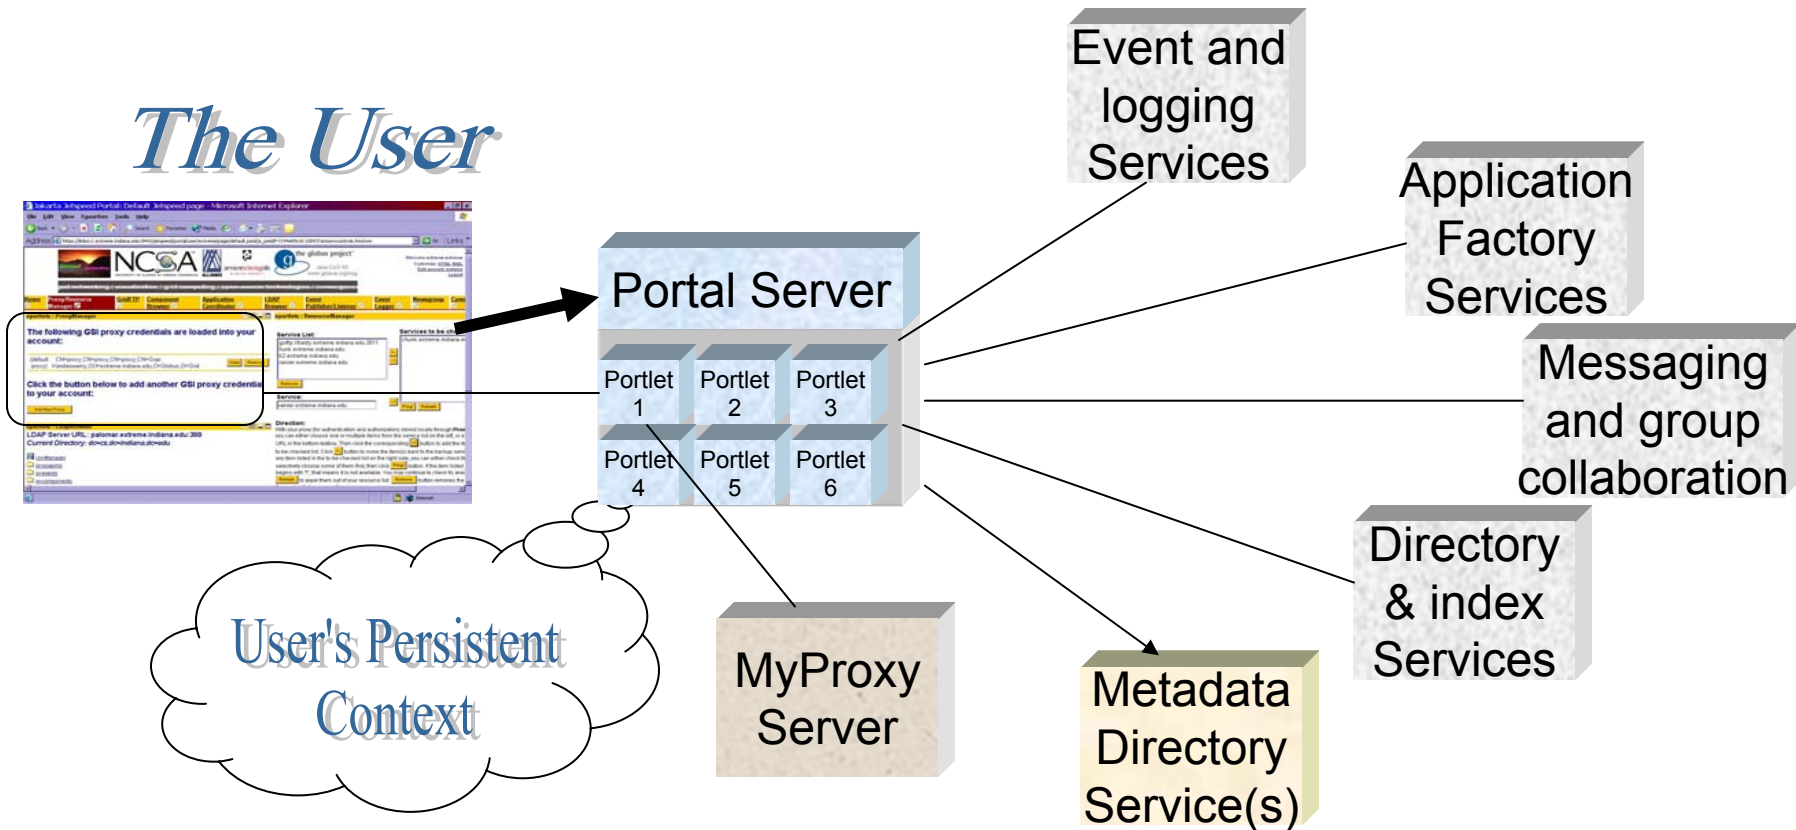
The User

Portal Server

Portlet 1
Portlet 2
Portlet 3
Portlet 4
Portlet 5
Portlet 6

Event and logging Services

Application Factory Services

Messaging and group collaboration

Directory & index Services

Metadata Directory Service(s)

MyProxy Server

User's Persistent Context

NCSA

The following GSI proxy credentials are loaded into your account:

Click the button below to add another GSI proxy credential to your account: